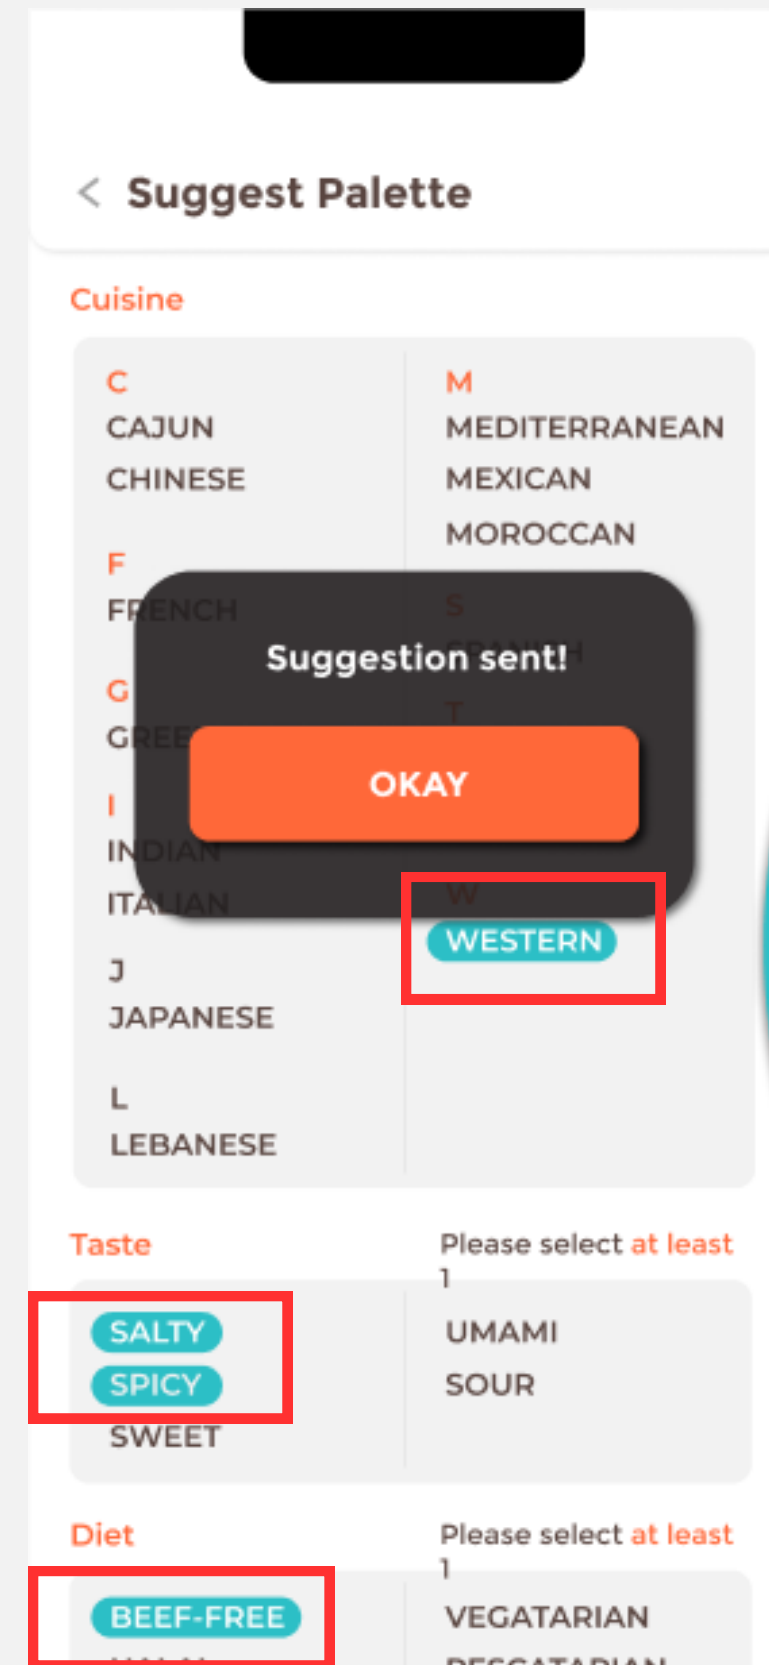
< Suggest Palette

Cuisine

C
CAJUN
CHINESE

F
FRENCH

G
GREE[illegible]

I
INDIAN
ITALIAN

J
JAPANESE

L
LEBANESE

M
MEDITERRANEAN
MEXICAN
MOROCCAN

S
SPANISH

T
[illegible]

W
WESTERN

Suggestion sent!

OKAY

Taste

Please select at least 1

SALTY
SPICY
SWEET

UMAMI
SOUR

Diet

Please select at least 1

BEEF-FREE
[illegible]

VEGATARIAN
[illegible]